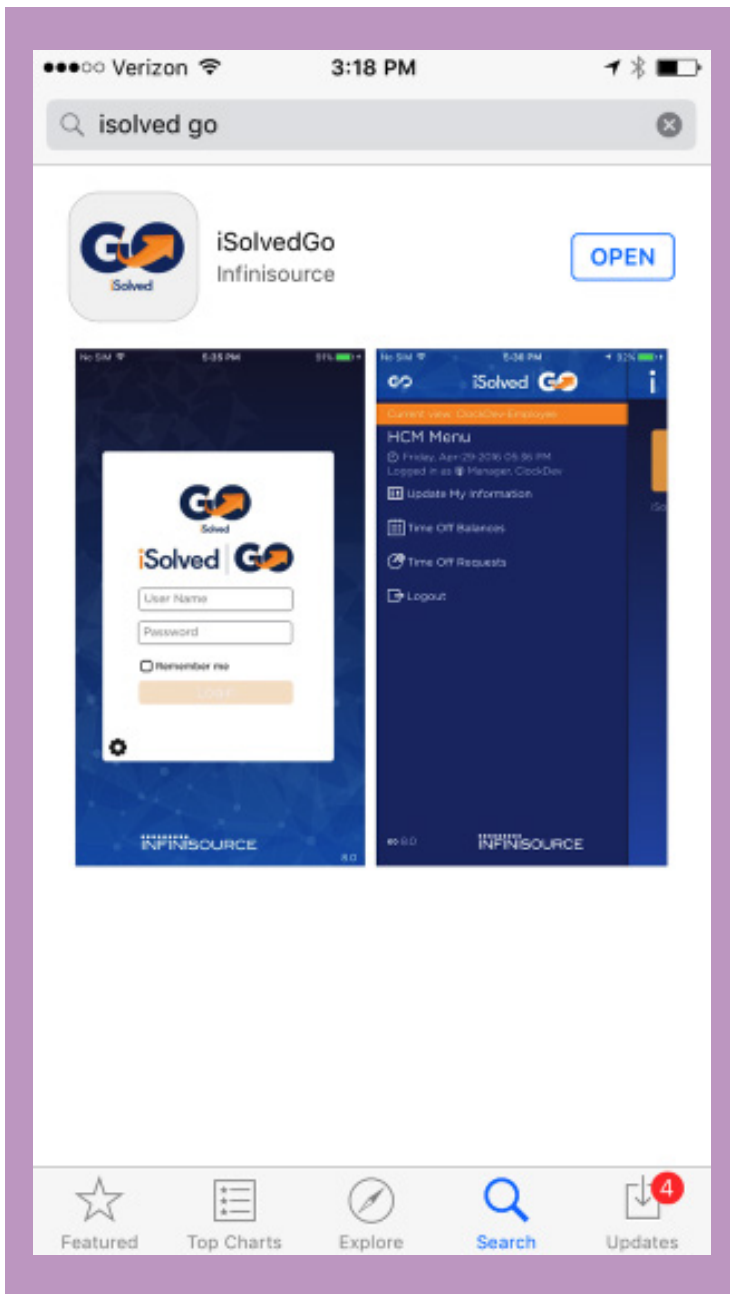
●●●○○ Verizon 3:18 PM

isolved go

GO iSolved

iSolvedGo
Infinisource

OPEN

No SIM 5:35 PM 51%

GO iSolved

iSolved GO

User Name

Password

Remember me

LOGIN

INFINISOURCE

8.0

No SIM 5:36 PM 52%

iSolved GO

Current view: ClockDev Employee

HCM Menu

Friday, Apr-29-2016 05:36 PM

Logged in as Manager, ClockDev

Update My Information

Time Off Balances

Time Off Requests

Logout

8.0

INFINISOURCE

Featured Top Charts Explore Search 4 Updates